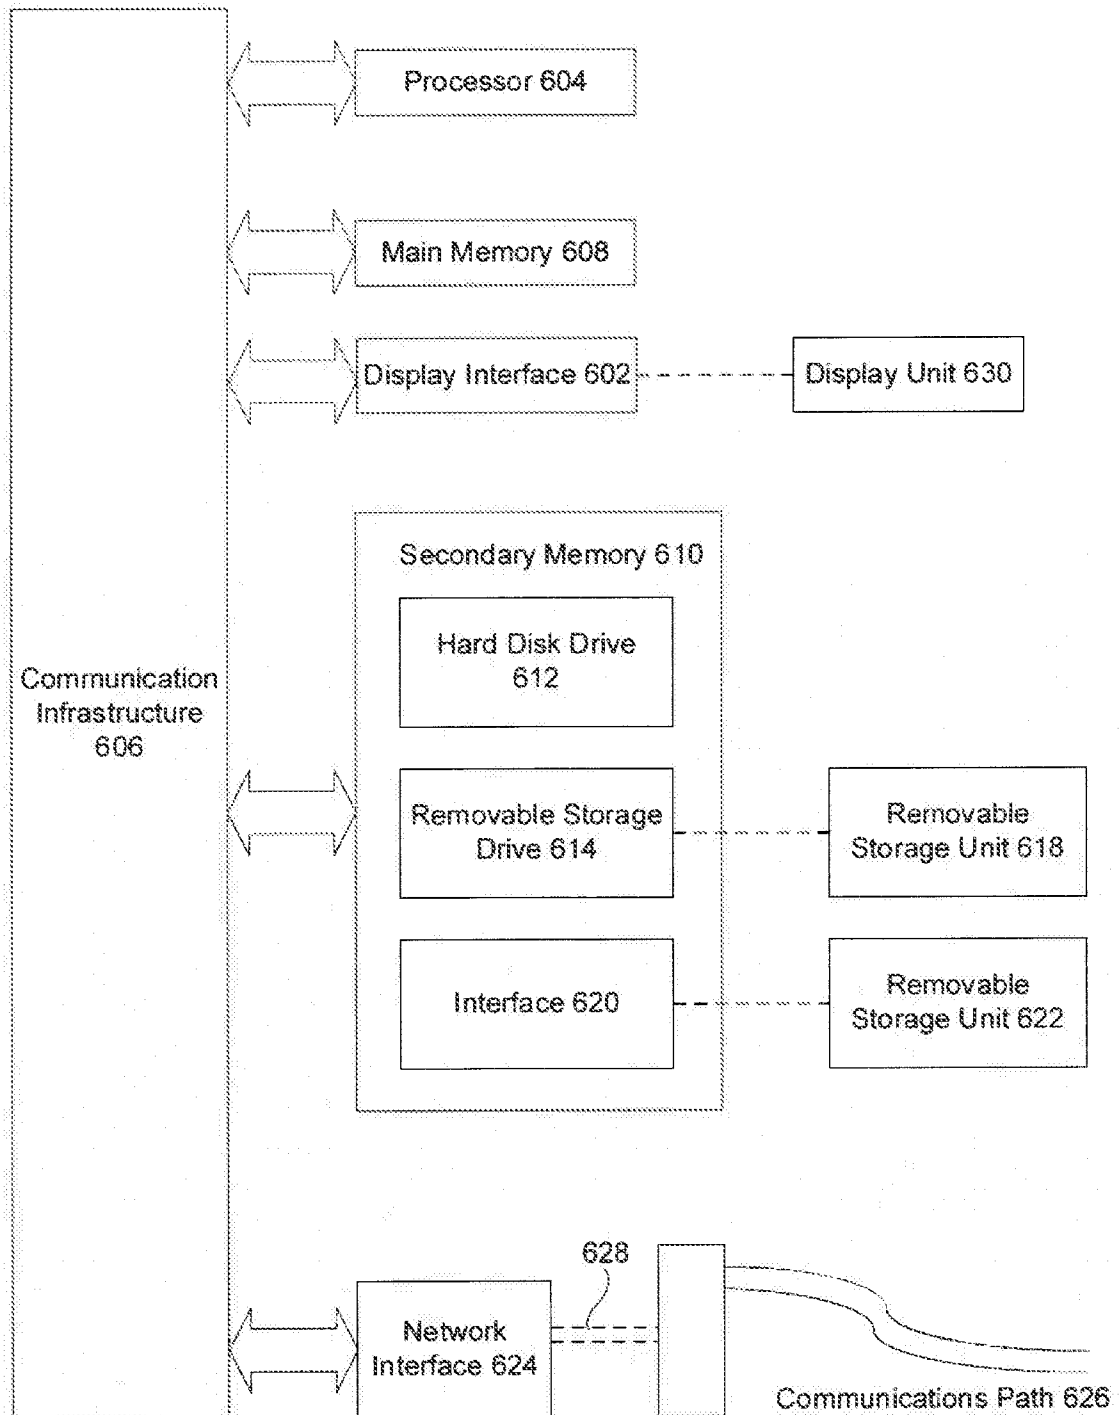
Processor 604

Main Memory 608

Display Interface 602

Display Unit 630

Secondary Memory 610

Hard Disk Drive 612

Communication Infrastructure 606

Removable Storage Drive 614

Removable Storage Unit 618

Interface 620

Removable Storage Unit 622

628

Network Interface 624

Communications Path 626